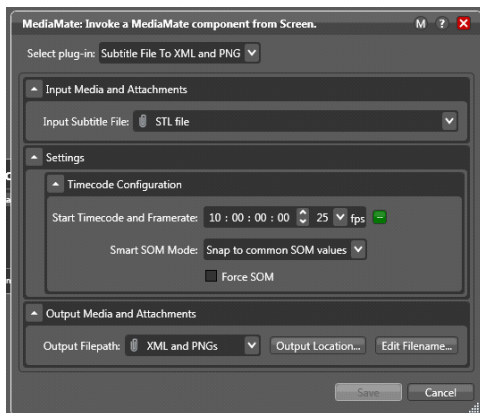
MediaMate: Invoke a MediaMate component from Screen.

M ? X

Select plug-in: Subtitle File To XML and PNG

Input Media and Attachments

Input Subtitle File: STL file

Settings

Timecode Configuration

Start Timecode and Framerate: 10 : 00 : 00 : 00 25 fps

Smart SOM Mode: Snap to common SOM values

Force SOM

Output Media and Attachments

Output Filepath: XML and PNGs Output Location... Edit Filename...

Save Cancel